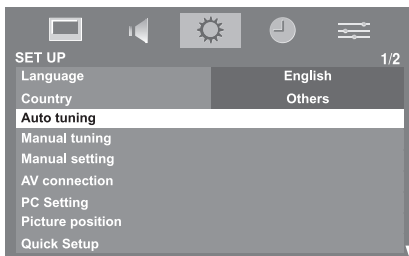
SET UP 1/2

| | |
|---|---|
| Language | English |
| Country | Others |
| Auto tuning | |
| Manual tuning | |
| Manual setting | |
| AV connection | |
| PC Setting | |
| Picture position | |
| Quick Setup | |